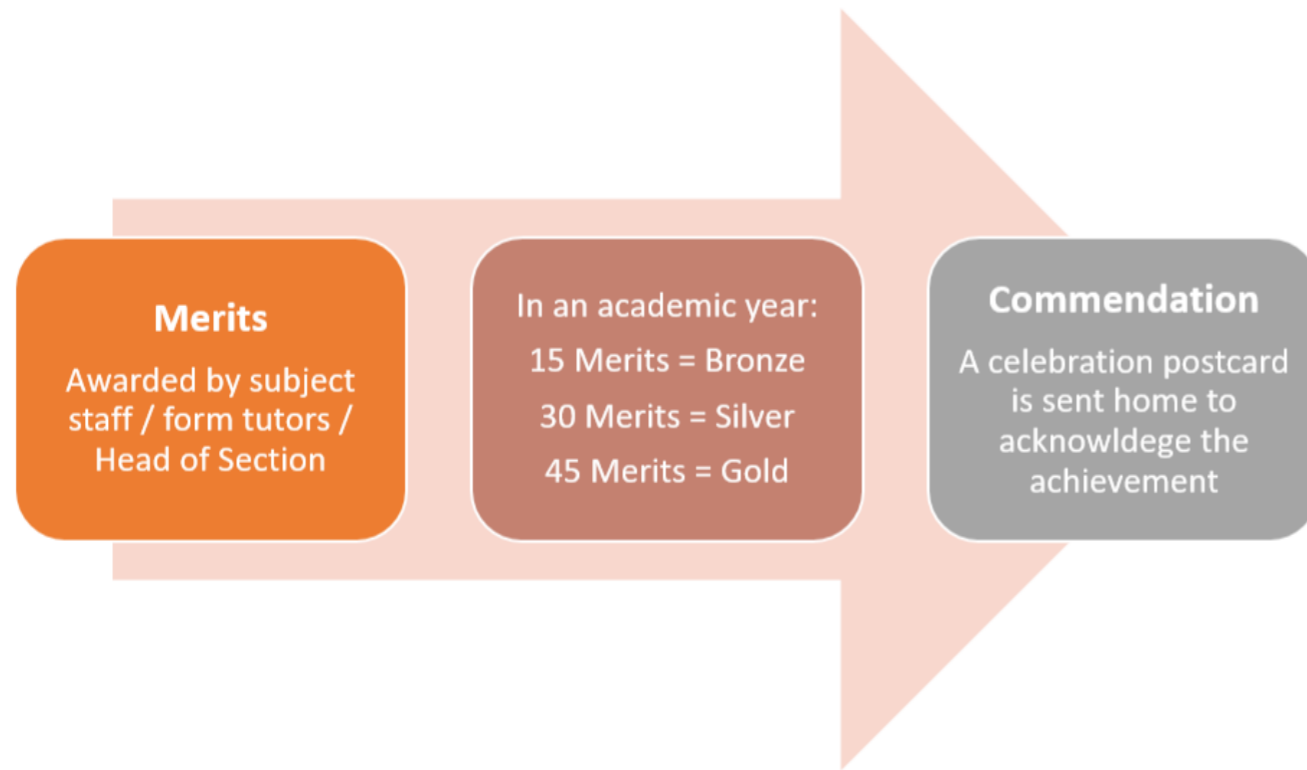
Merits

Awarded by subject staff / form tutors / Head of Section

In an academic year:

15 Merits = Bronze

30 Merits = Silver

45 Merits = Gold

Commendation

A celebration postcard is sent home to acknowldege the achievement